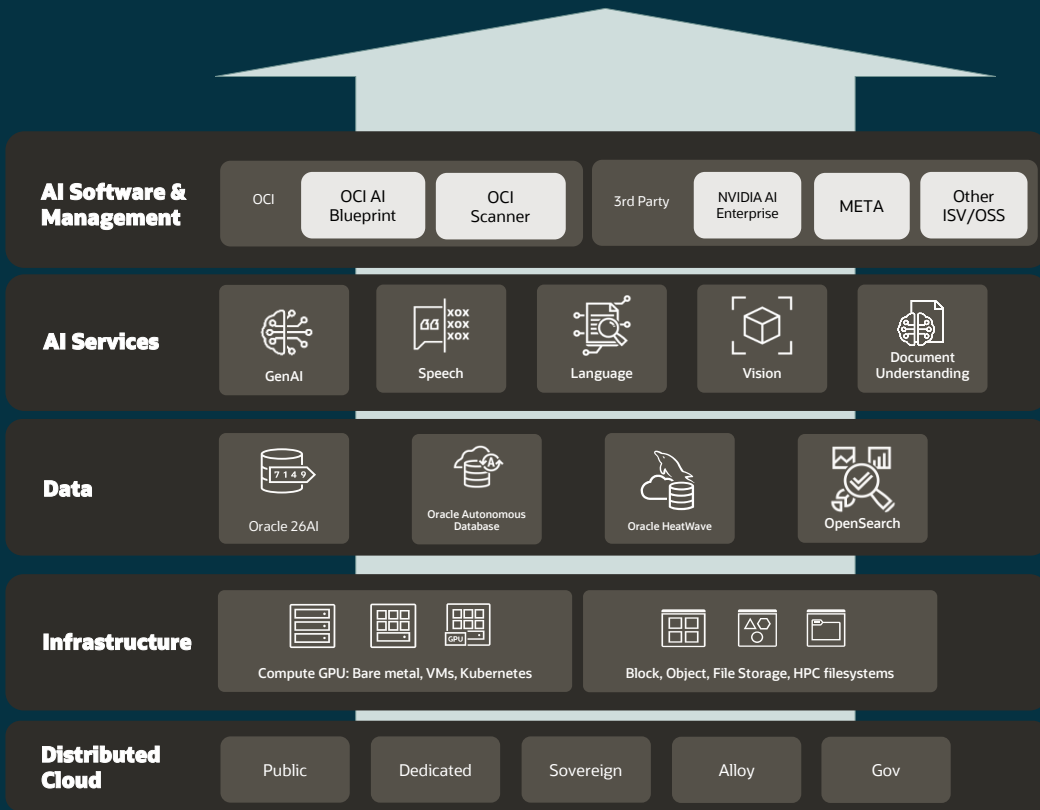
AI Software & Management

OCI

OCI AI Blueprint

OCI Scanner

3rd Party

NVIDIA AI Enterprise

META

Other ISV/OSS

AI Services

GenAI

xox xox xox

Speech

Language

Vision

Document Understanding

Data

7 1 4 9

Oracle 26AI

Oracle Autonomous Database

Oracle HeatWave

OpenSearch

Infrastructure

GPU

Compute GPU: Bare metal, VMs, Kubernetes

Block, Object, File Storage, HPC filesystems

Distributed Cloud

Public

Dedicated

Sovereign

Alloy

Gov